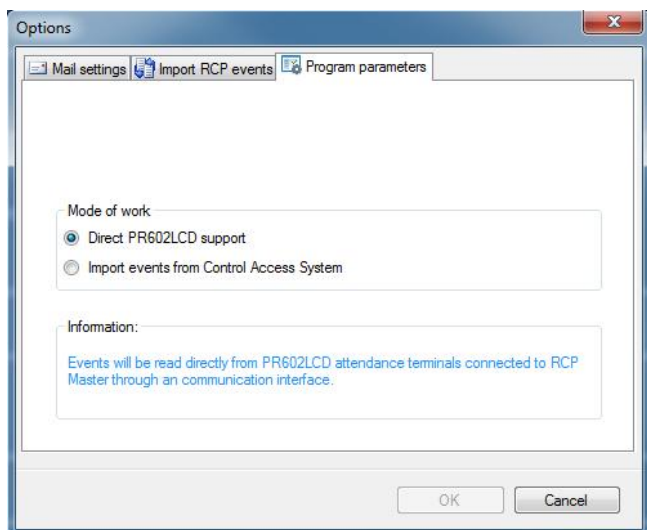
Options

Mail settings | Import RCP events | Program parameters

Mode of work

Direct PR602LCD support

Import events from Control Access System

Information:

Events will be read directly from PR602LCD attendance terminals connected to RCP Master through an communication interface.

OK

Cancel